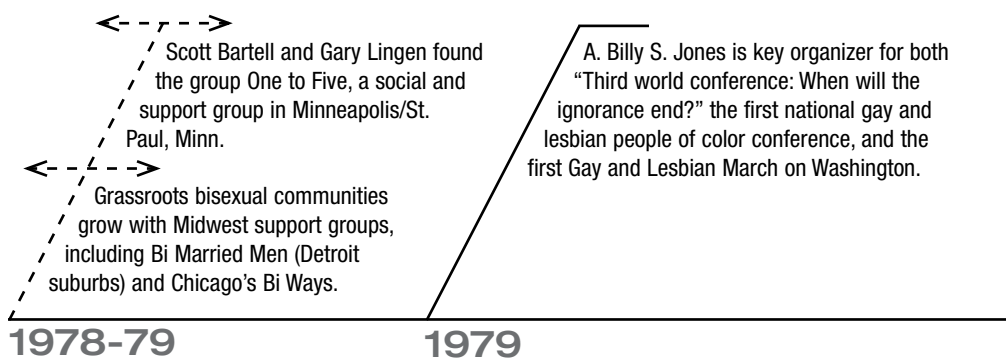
Scott Bartell and Gary Lingen found the group One to Five, a social and support group in Minneapolis/St. Paul, Minn.

Grassroots bisexual communities grow with Midwest support groups, including Bi Married Men (Detroit suburbs) and Chicago's Bi Ways.

1978-79

A. Billy S. Jones is key organizer for both "Third world conference: When will the ignorance end?" the first national gay and lesbian people of color conference, and the first Gay and Lesbian March on Washington.

1979